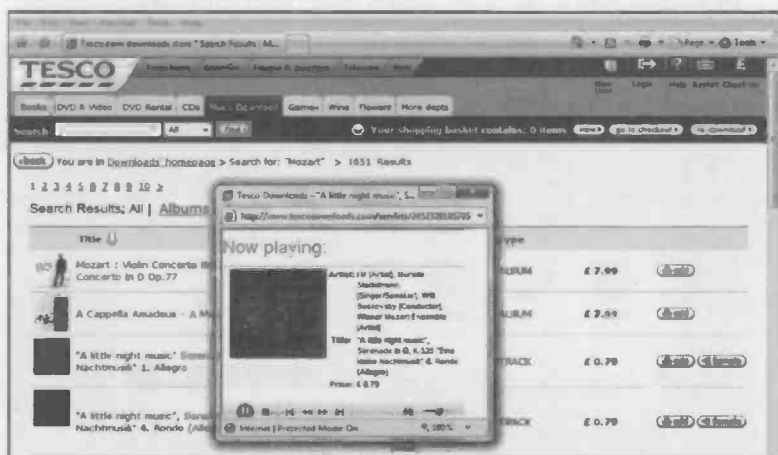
Tesco.com Downloads store "Search Results M...

Page ▾ Tools ▾

TESCO

Books | DVD & Video | DVD Rental | CDs | Music Download | Games | Wine | Flowers | More depts

Search | All | Find

Your shopping basket contains: 0 items | view | go to checkout | to download

back You are in Downloads homepage > Search for: "Mozart" > 1651 Results

1 2 3 4 5 6 7 8 9 10 >

Search Results: All | Albums

Title | Type

Mozart : Violin Concerto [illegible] Concerto in D Op.77 | ALBUM | £ 7.99

A Cappella Amadeus - A M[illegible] | ALBUM | £ 7.99

"A little night music" Seren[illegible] Nachtmusik" 1. Allegro | TRACK | £ 0.79

"A little night music", Seren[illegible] Nachtmusik" 4. Rondo (Alle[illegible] | TRACK | £ 0.79

Tesco Downloads - "A little night music", S...

http://www.tescodownloads.com/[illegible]

Now playing:

Artist: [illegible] (Artist), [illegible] Stadelmann (Singer/Speaker), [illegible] (Conductor), Wiener Mozart Ensemble (Artist)

Title: "A little night music", Serenade in G, K.525 "Eine kleine Nachtmusik" 4. Rondo (Allegro)

Price: £ 0.79

Internet | Protected Mode: On | 100%